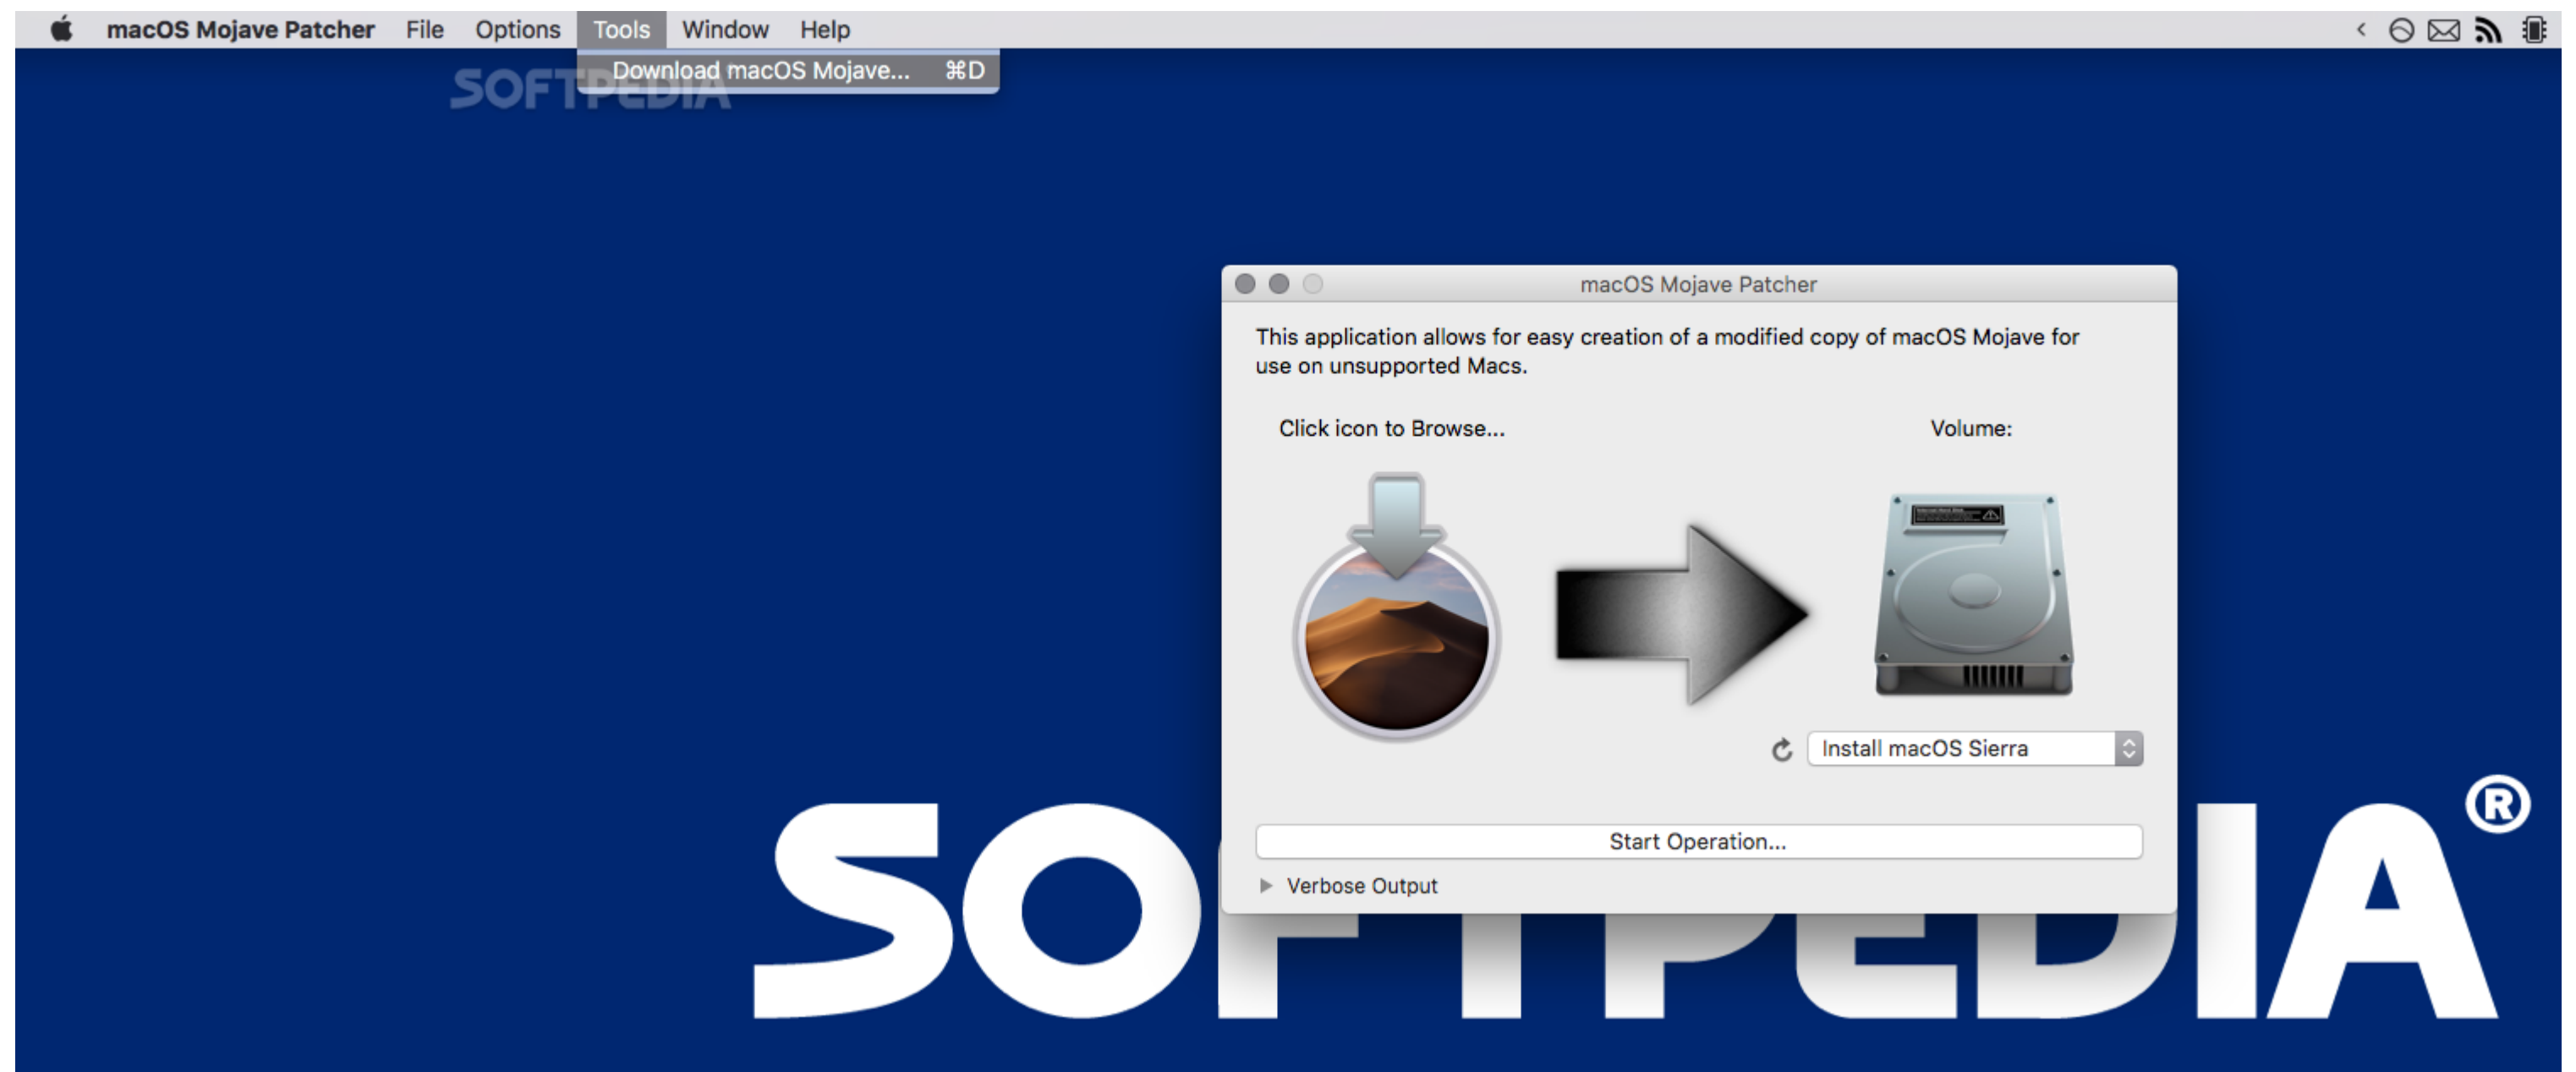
macOS Mojave Patcher File Options Tools Window Help

Download macOS Mojave... ⌘D

SOFTPEDIA

macOS Mojave Patcher

This application allows for easy creation of a modified copy of macOS Mojave for use on unsupported Macs.

Click icon to Browse...

Volume:

Install macOS Sierra

Start Operation...

Verbose Output

SOFTPEDIA®